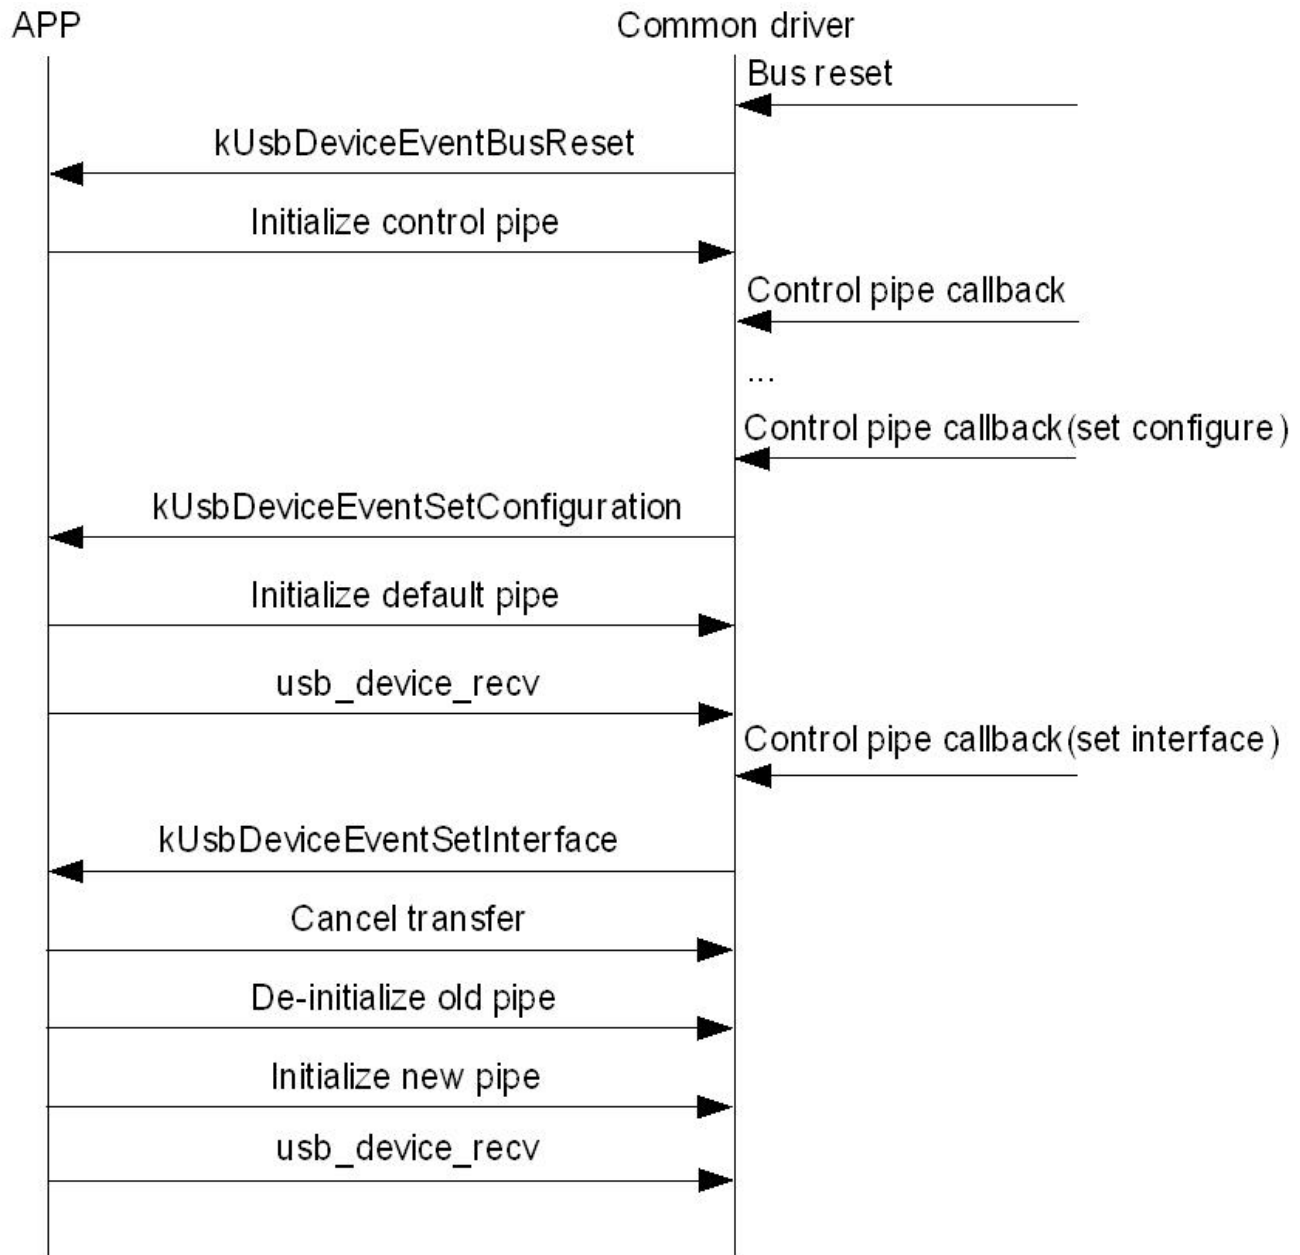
APP

Common driver

Bus reset

kUsbDeviceEventBusReset

Initialize control pipe

Control pipe callback

...

Control pipe callback(set configure)

kUsbDeviceEventSetConfiguration

Initialize default pipe

usb_device_recv

Control pipe callback(set interface)

kUsbDeviceEventSetInterface

Cancel transfer

De-initialize old pipe

Initialize new pipe

usb_device_recv